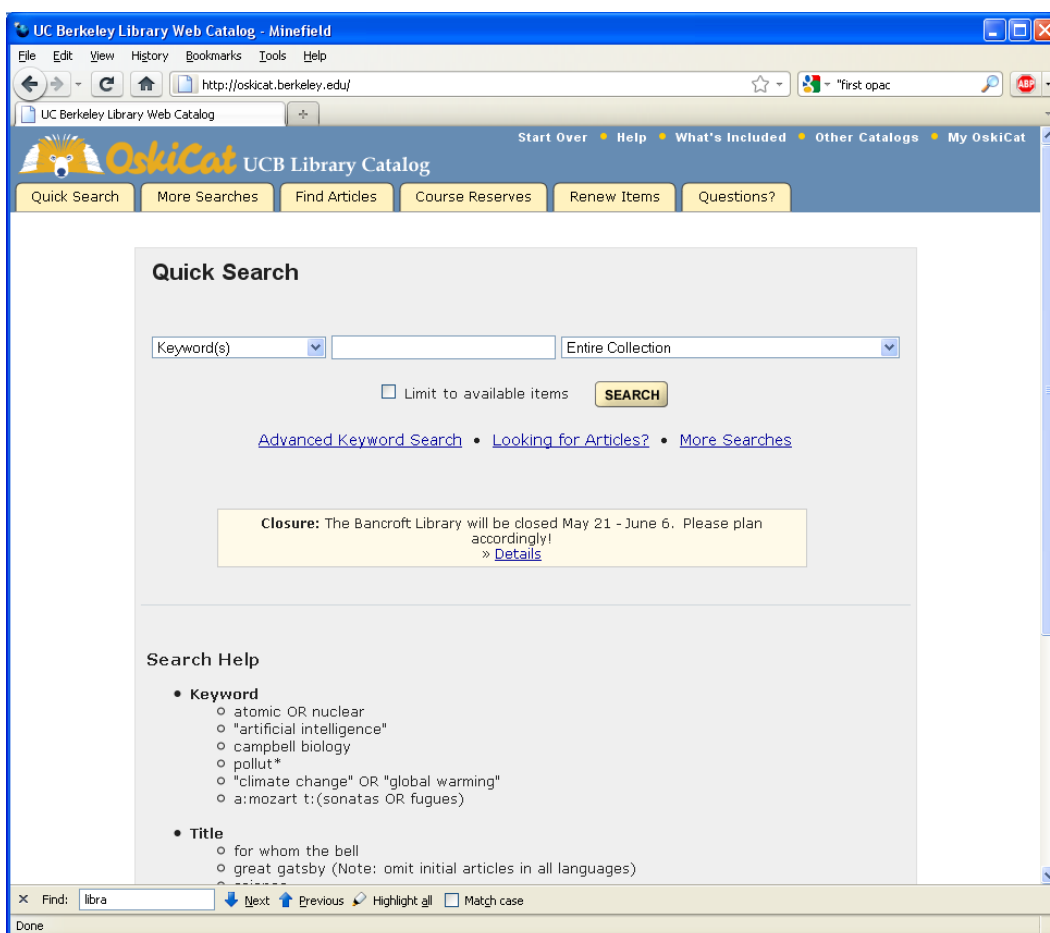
UC Berkeley Library Web Catalog - Minefield

File Edit View History Bookmarks Tools Help

http://oskicat.berkeley.edu/

"first opac

UC Berkeley Library Web Catalog

Start Over • Help • What's Included • Other Catalogs • My OskiCat

OskiCat UCB Library Catalog

Quick Search | More Searches | Find Articles | Course Reserves | Renew Items | Questions?

Quick Search

Keyword(s)

Entire Collection

Limit to available items

SEARCH

Advanced Keyword Search • Looking for Articles? • More Searches

Closure: The Bancroft Library will be closed May 21 - June 6. Please plan accordingly!
» Details

Search Help

- Keyword
  - atomic OR nuclear
  - "artificial intelligence"
  - campbell biology
  - pollut*
  - "climate change" OR "global warming"
  - a:mozart t:(sonatas OR fugues)

- Title
  - for whom the bell
  - great gatsby (Note: omit initial articles in all languages)
  - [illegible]

Find: libra Next Previous Highlight all Match case

Done